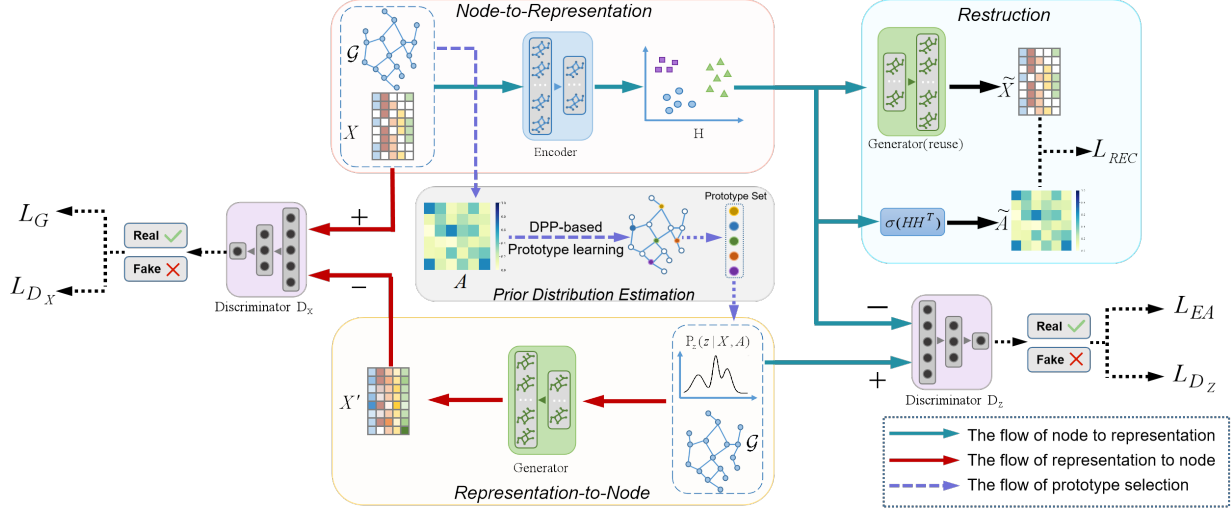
Node-to-Representation

$\mathcal{G}$

$X$

Encoder

H

Restruction

Generator(reuse)

$\widetilde{X}$

$L_{REC}$

$\sigma(HH^T)$

$\widetilde{A}$

$L_G$

$L_{D_X}$

Real

Fake

Discriminator $D_X$

+

−

DPP-based

Prototype learning

Prototype Set

$A$

Prior Distribution Estimation

−

+

Discriminator $D_Z$

Real

Fake

$L_{EA}$

$L_{D_Z}$

$X'$

Generator

$P_z(z \mid X, A)$

$\mathcal{G}$

Representation-to-Node

The flow of node to representation

The flow of representation to node

The flow of prototype selection